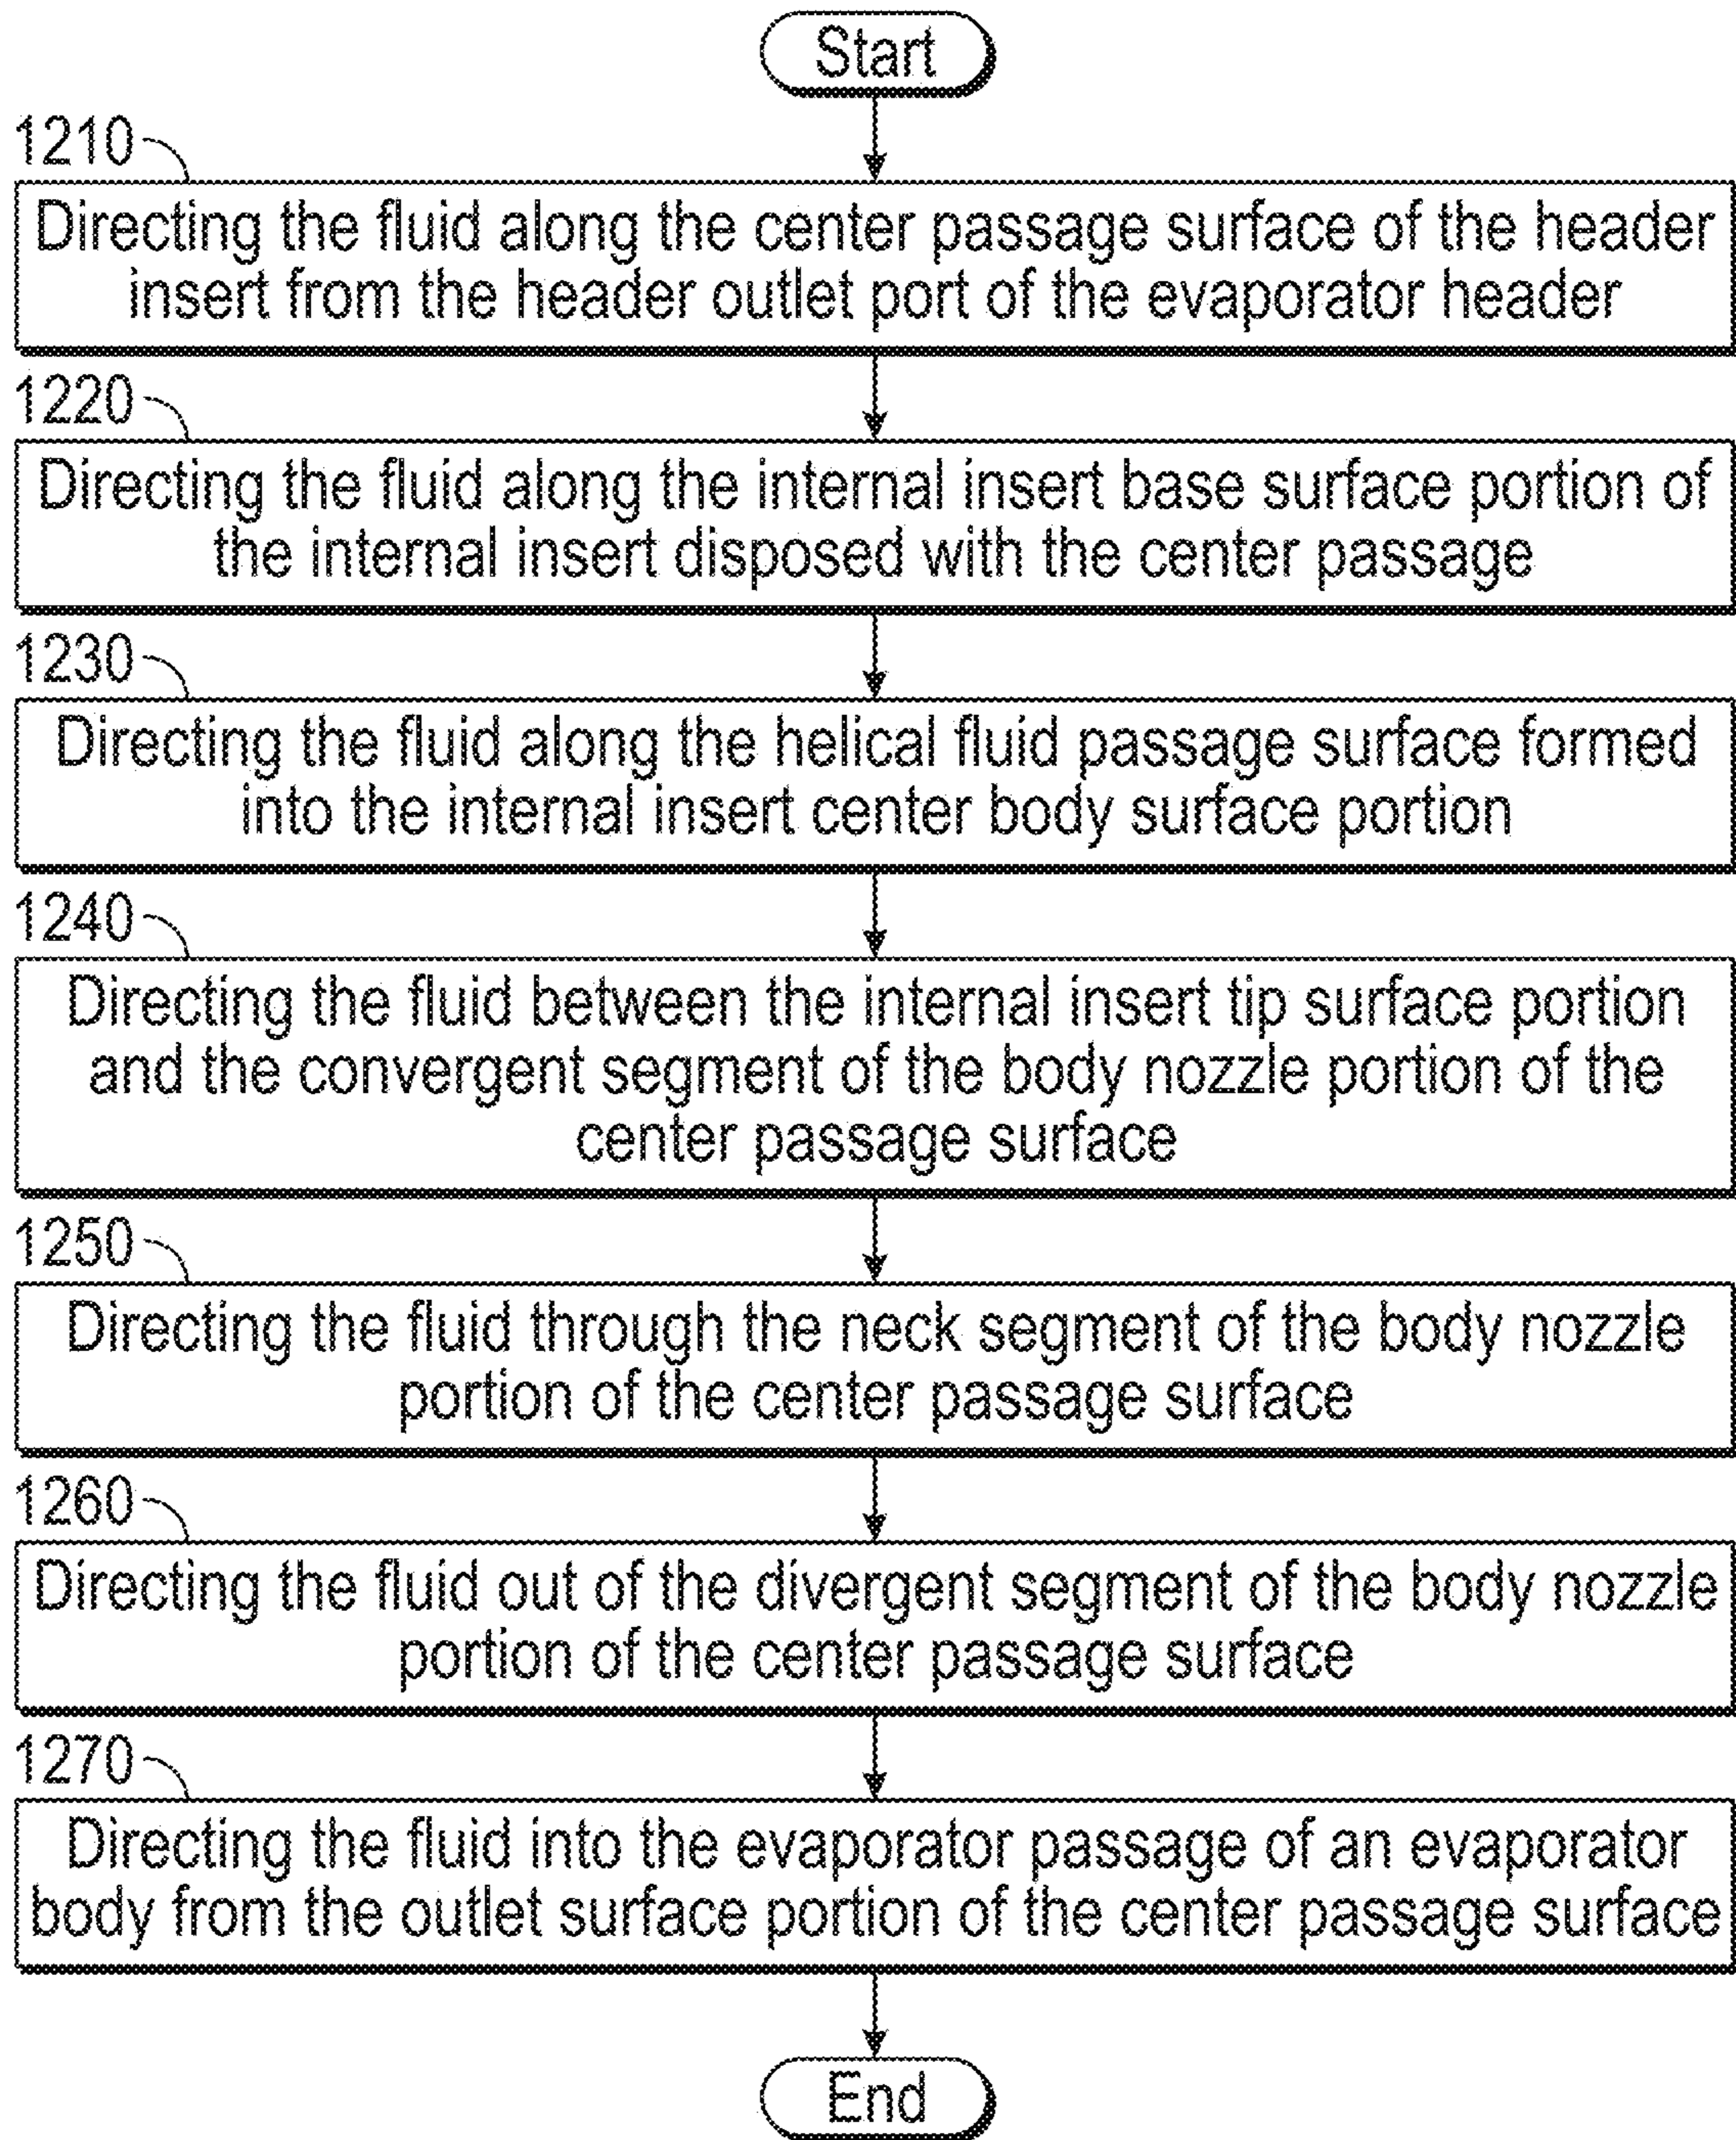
Start

1210

Directing the fluid along the center passage surface of the header insert from the header outlet port of the evaporator header

1220

Directing the fluid along the internal insert base surface portion of the internal insert disposed with the center passage

1230

Directing the fluid along the helical fluid passage surface formed into the internal insert center body surface portion

1240

Directing the fluid between the internal insert tip surface portion and the convergent segment of the body nozzle portion of the center passage surface

1250

Directing the fluid through the neck segment of the body nozzle portion of the center passage surface

1260

Directing the fluid out of the divergent segment of the body nozzle portion of the center passage surface

1270

Directing the fluid into the evaporator passage of an evaporator body from the outlet surface portion of the center passage surface

End